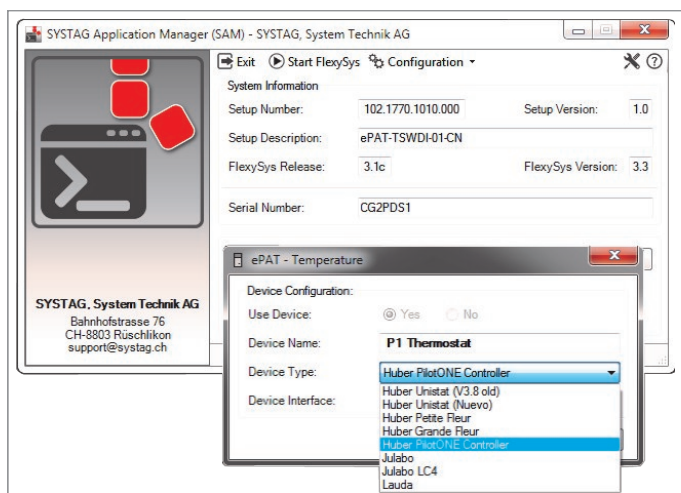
SYSTAG Application Manager (SAM) - SYSTAG, System Technik AG

Exit  Start FlexySys  Configuration

System Information

Setup Number: 102.1770.1010.000  Setup Version: 1.0

Setup Description: ePAT-TSWDI-01-CN

FlexySys Release: 3.1c  FlexySys Version: 3.3

Serial Number: CG2PDS1

SYSTAG, System Technik AG
Bahnhofstrasse 76
CH-8803 Rüschlikon
support@systag.ch

ePAT - Temperature

Device Configuration:

Use Device: Yes No

Device Name: P1 Thermostat

Device Type: Huber PilotONE Controller

Device Interface:

Huber Unistat (V3.8 old)
Huber Unistat (Nuevo)
Huber Petite Fleur
Huber Grande Fleur
Huber PilotONE Controller
Julabo
Julabo LC4
Lauda